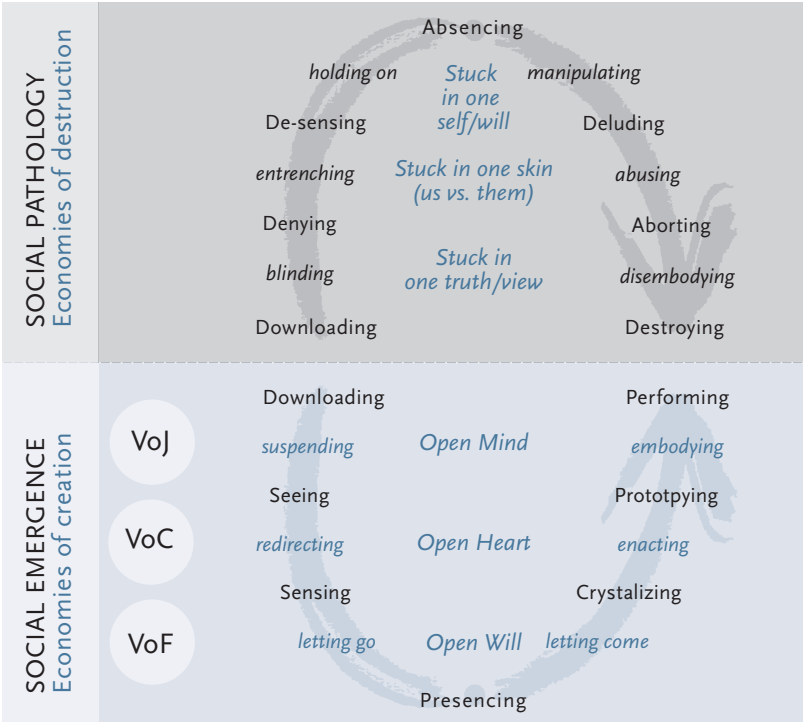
SOCIAL PATHOLOGY
Economies of destruction

Absencing

holding on

Stuck in one self/will

manipulating

De-sensing

Deluding

entrenching

Stuck in one skin (us vs. them)

abusing

Denying

Aborting

blinding

Stuck in one truth/view

disembodying

Downloading

Destroying

SOCIAL EMERGENCE
Economies of creation

VoJ

VoC

VoF

Downloading

Performing

suspending

Open Mind

embodying

Seeing

Prototpying

redirecting

Open Heart

enacting

Sensing

Crystalizing

letting go

Open Will

letting come

Presencing